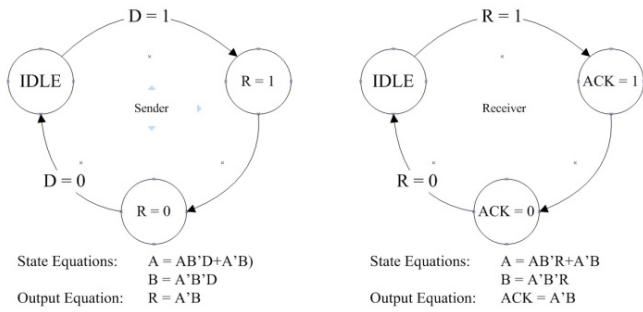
D = 1

IDLE

Sender

R = 1

D = 0

R = 0

State Equations: A = AB'D+A'B)
B = A'B'D
Output Equation: R = A'B

R = 1

IDLE

Receiver

ACK = 1

R = 0

ACK = 0

State Equations: A = AB'R+A'B
B = A'B'R
Output Equation: ACK = A'B